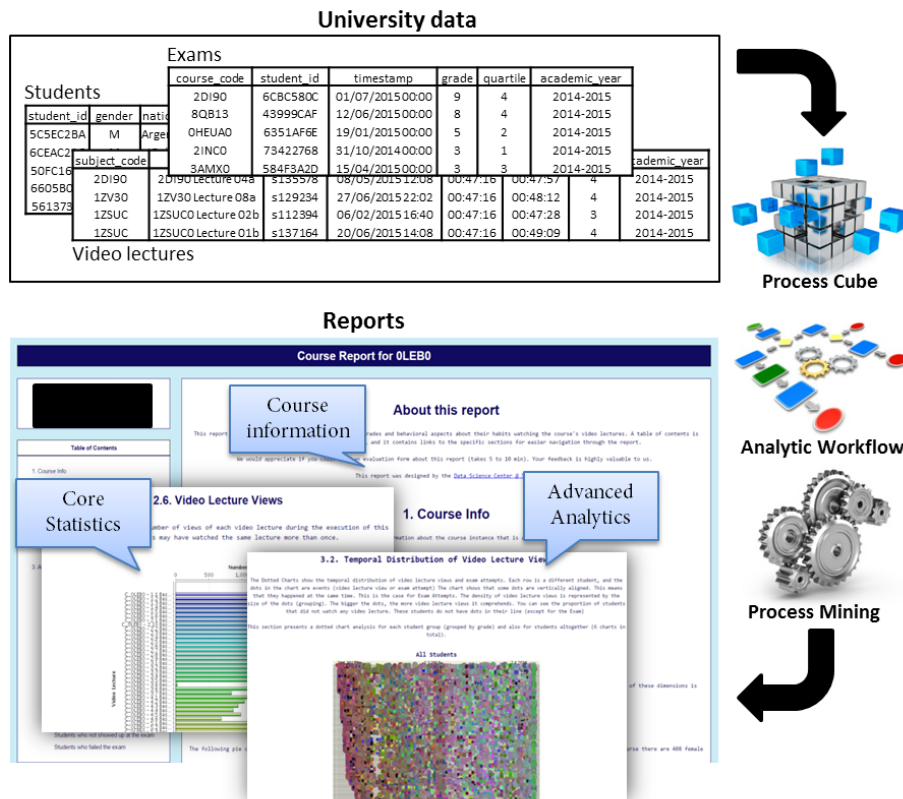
University data

Exams

| course_code | student_id | timestamp | grade | quartile | academic_year |
|---|---|---|---|---|---|
| 2DI90 | 6CBC580C | 01/07/2015 00:00 | 9 | 4 | 2014-2015 |
| 8QB13 | 43999CAF | 12/06/2015 00:00 | 8 | 4 | 2014-2015 |
| 0HEUA0 | 6351AF6E | 19/01/2015 00:00 | 5 | 2 | 2014-2015 |
| 2INC0 | 73422768 | 31/10/2014 00:00 | 3 | 1 | 2014-2015 |
| 3AMX0 | 584F3A2D | 15/04/2015 00:00 | 3 | 3 | 2014-2015 |

Students

| student_id | gender | natio |
|---|---|---|
| 5C5EC2BA | M | Argen |
| 6CEAC2 | | |
| 50FC16 | | |
| 6605B0 | | |
| 561373 | | |

| subject_code | | | | | | | academic_year |
|---|---|---|---|---|---|---|---|
| 2DI90 | 2DI90 Lecture 04a | s135578 | 08/05/2015 12:08 | 00:47:16 | 00:47:57 | 4 | 2014-2015 |
| 1ZV30 | 1ZV30 Lecture 08a | s129234 | 27/06/2015 22:02 | 00:47:16 | 00:48:12 | 4 | 2014-2015 |
| 1ZSUC | 1ZSUC0 Lecture 02b | s112394 | 06/02/2015 16:40 | 00:47:16 | 00:47:28 | 3 | 2014-2015 |
| 1ZSUC | 1ZSUC0 Lecture 01b | s137164 | 20/06/2015 14:08 | 00:47:16 | 00:49:09 | 4 | 2014-2015 |

Video lectures

Process Cube

Reports

Course Report for 0LEB0

Table of Contents

1. Course Info

Course information

About this report

This report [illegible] grades and behavioral aspects about their habits watching the course's video lectures. A table of contents is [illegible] and it contains links to the specific sections for easier navigation through the report.

We would appreciate if you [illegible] evaluation form about this report (takes 5 to 10 min). Your feedback is highly valuable to us.

This report was designed by the Data Science Center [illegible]

Core Statistics

2.6. Video Lecture Views

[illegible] number of views of each video lecture during the execution of this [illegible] s may have watched the same lecture more than once.

Advanced Analytics

1. Course Info

3.2. Temporal Distribution of Video Lecture View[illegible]

The Dotted Charts show the temporal distribution of video lecture views and exam attempts. Each row is a different student, and the dots in the chart are events (video lecture view or exam attempt) The chart shows that some dots are vertically aligned. This means that they happened at the same time. This is the case for Exam Attempts. The density of video lecture views is represented by the size of the dots (grouping). The bigger the dots, the more video lecture views it comprehends. You can see the proportion of students that did not watch any video lecture. These students do not have dots in their line (except for the Exam)

This section presents a dotted chart analysis for each student group (grouped by grade) and also for students altogether (6 charts in total).

All Students

Video Lecture

Students who not showed up at the exam
Students who failed the exam

The following pie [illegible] rse there are 408 female

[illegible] of these dimensions is

Analytic Workflow

Process Mining